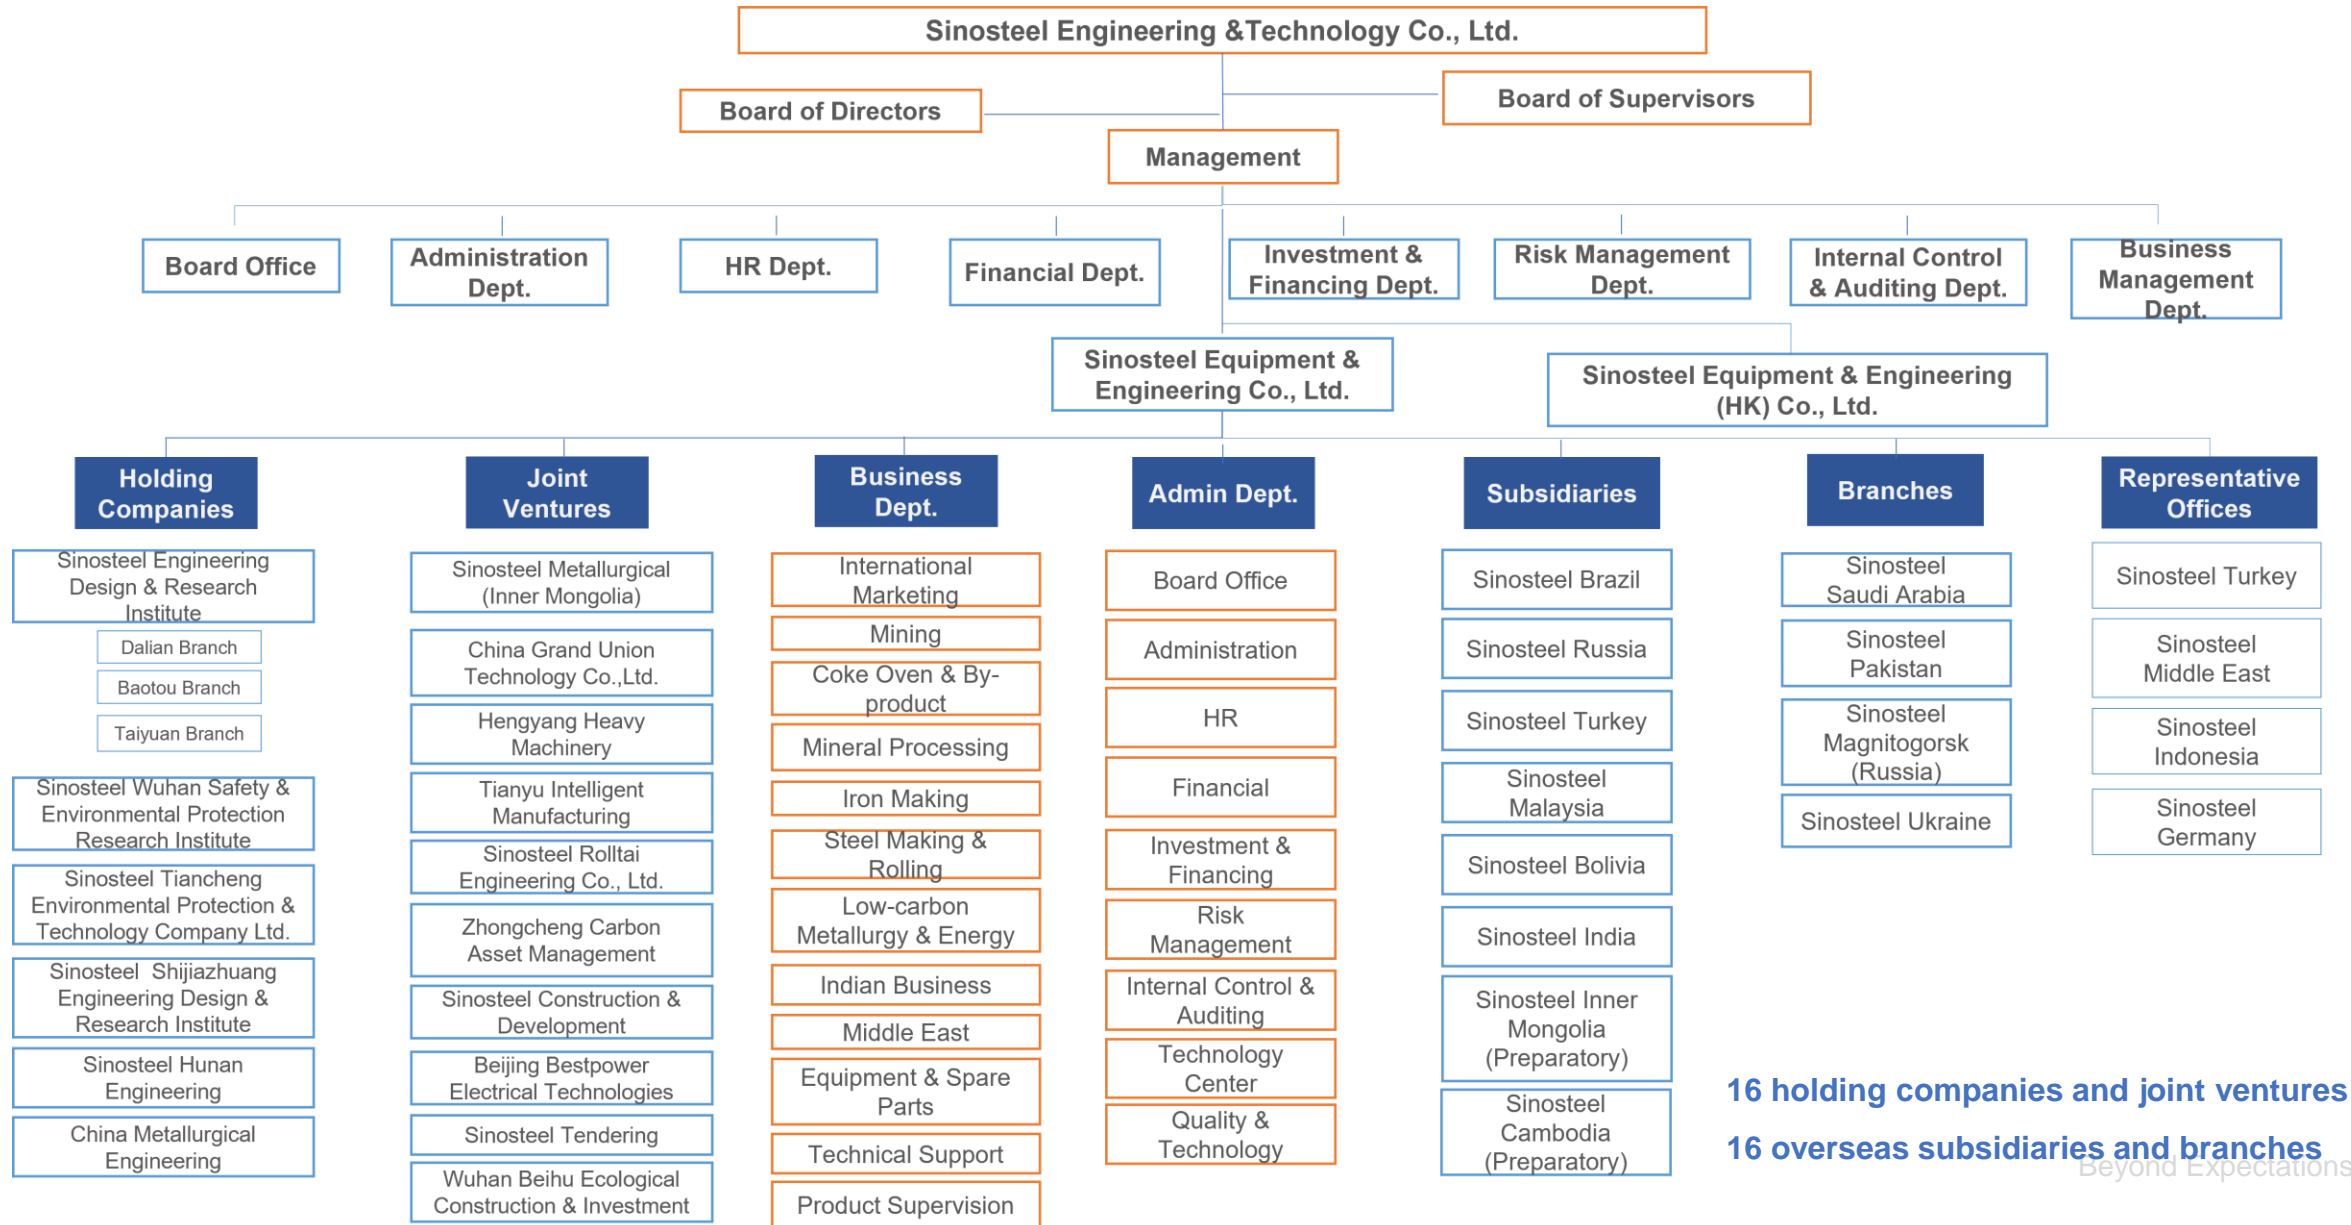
Sinosteel Engineering &Technology Co., Ltd.

Board of Directors

Board of Supervisors

Management

Board Office

Administration Dept.

HR Dept.

Financial Dept.

Investment & Financing Dept.

Risk Management Dept.

Internal Control & Auditing Dept.

Business Management Dept.

Sinosteel Equipment & Engineering Co., Ltd.

Sinosteel Equipment & Engineering (HK) Co., Ltd.

Holding Companies

Sinosteel Engineering Design & Research Institute

Dalian Branch

Baotou Branch

Taiyuan Branch

Sinosteel Wuhan Safety & Environmental Protection Research Institute

Sinosteel Tiancheng Environmental Protection & Technology Company Ltd.

Sinosteel Shijiazhuang Engineering Design & Research Institute

Sinosteel Hunan Engineering

China Metallurgical Engineering

Joint Ventures

Sinosteel Metallurgical (Inner Mongolia)

China Grand Union Technology Co.,Ltd.

Hengyang Heavy Machinery

Tianyu Intelligent Manufacturing

Sinosteel Rolltai Engineering Co., Ltd.

Zhongcheng Carbon Asset Management

Sinosteel Construction & Development

Beijing Bestpower Electrical Technologies

Sinosteel Tendering

Wuhan Beihu Ecological Construction & Investment

Business Dept.

International Marketing

Mining

Coke Oven & By-product

Mineral Processing

Iron Making

Steel Making & Rolling

Low-carbon Metallurgy & Energy

Indian Business

Middle East

Equipment & Spare Parts

Technical Support

Product Supervision

Admin Dept.

Board Office

Administration

HR

Financial

Investment & Financing

Risk Management

Internal Control & Auditing

Technology Center

Quality & Technology

Subsidiaries

Sinosteel Brazil

Sinosteel Russia

Sinosteel Turkey

Sinosteel Malaysia

Sinosteel Bolivia

Sinosteel India

Sinosteel Inner Mongolia (Preparatory)

Sinosteel Cambodia (Preparatory)

Branches

Sinosteel Saudi Arabia

Sinosteel Pakistan

Sinosteel Magnitogorsk (Russia)

Sinosteel Ukraine

Representative Offices

Sinosteel Turkey

Sinosteel Middle East

Sinosteel Indonesia

Sinosteel Germany

16 holding companies and joint ventures

16 overseas subsidiaries and branches

Beyond Expectations